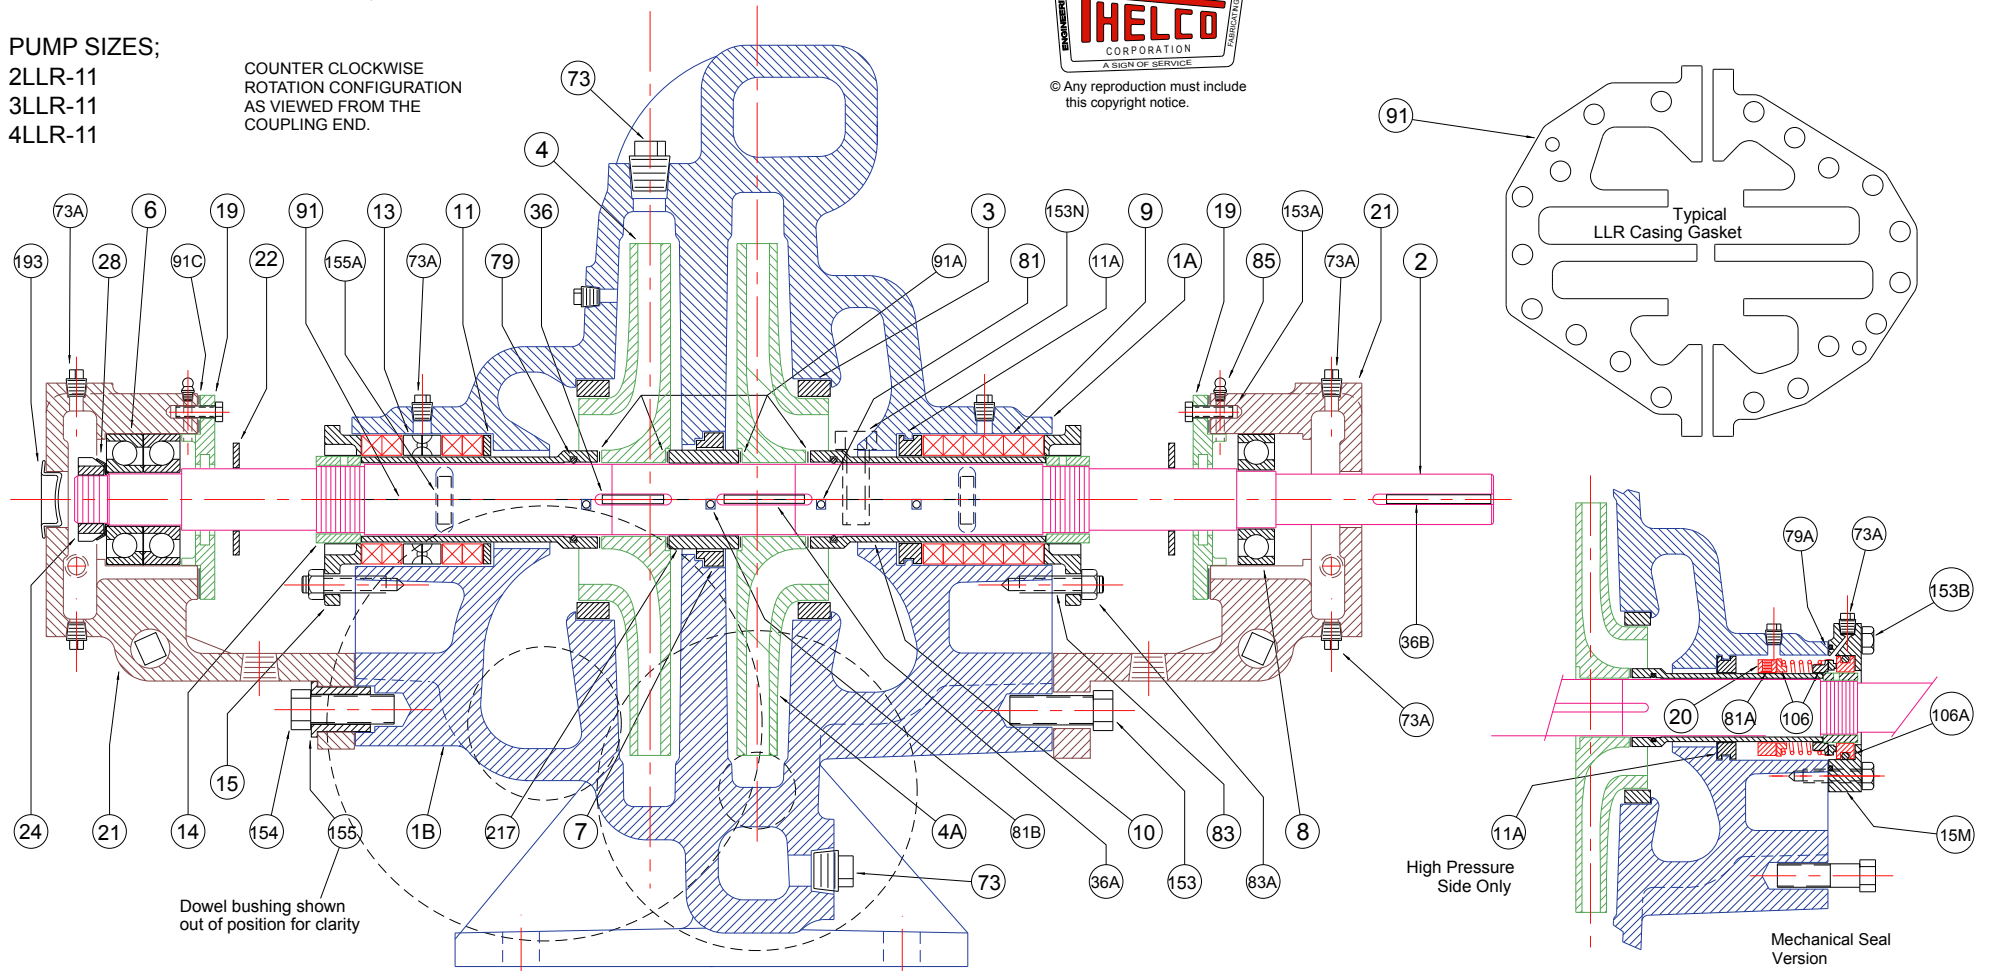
PUMP SIZES;
2LLR-11
3LLR-11
4LLR-11

COUNTER CLOCKWISE ROTATION CONFIGURATION AS VIEWED FROM THE COUPLING END.

THELCO
CORPORATION
A SIGN OF SERVICE
ENGINEERING
FABRICATING

© Any reproduction must include this copyright notice.

91

Typical
LLR Casing Gasket

73
4
73A 6 19 91 13 11 36 3 153N 9 19 153A 21
193 28 91C 22 155A 73A 79 91A 81 11A 1A 85 73A 2

79A 73A
153B
36B
73A
20 81A 106 106A
11A 15M

24 21 14 154 155 1B 217 7 4A 81B 10 83 8
15
73
36A 153 83A

Dowel bushing shown out of position for clarity

High Pressure Side Only

Mechanical Seal Version